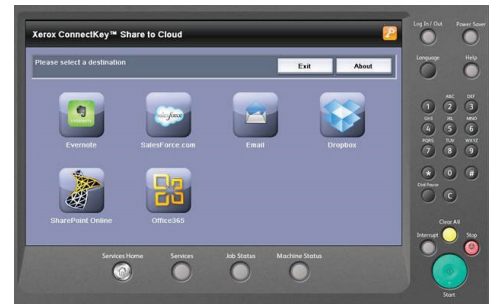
Xerox ConnectKey™ Share to Cloud

Please select a destination

Exit

About

Evernote

SalesForce.com

Email

Dropbox

SharePoint Online

Office365

Log In / Out

Power Saver

Language

Help

1

ABC 2

DEF 3

GHI 4

JKL 5

MNO 6

PQRS 7

TUV 8

WXYZ 9

*

0

#

Dial Pause

C

Clear All

Interrupt

Stop

Start

Services Home

Services

Job Status

Machine Status